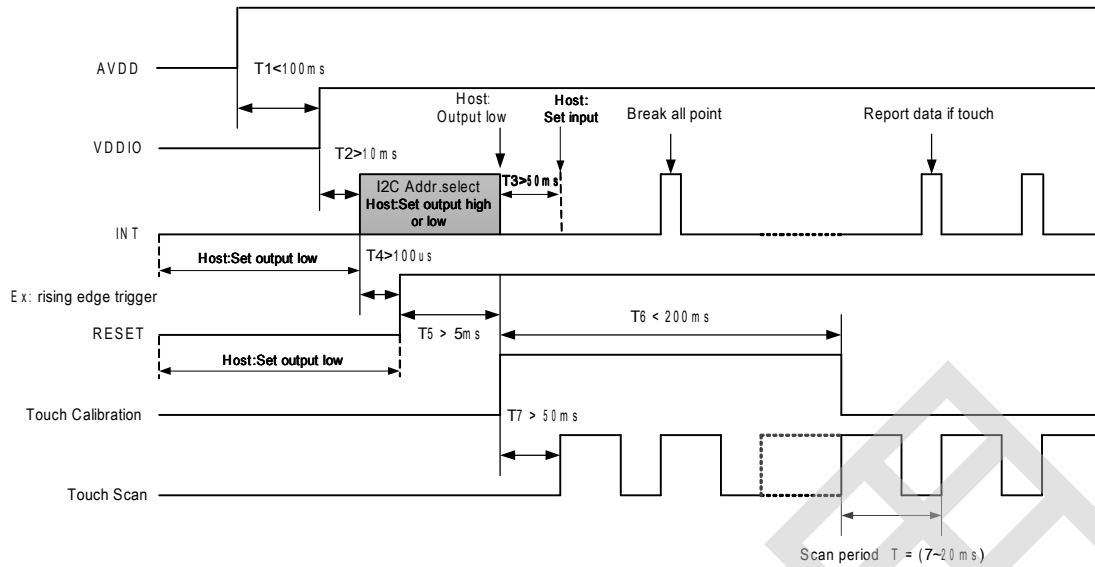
AVDD

T1<100ms

VDDIO

T2>10ms

Host: Output low

Host: Set input

Break all point

Report data if touch

I2C Addr.select
Host:Set output high or low

T3>50ms

INT

Host:Set output low

T4>100us

Ex: rising edge trigger

RESET

T5 > 5ms

T6 < 200ms

Host:Set output low

Touch Calibration

T7 > 50ms

Touch Scan

Scan period T = (7~20ms)